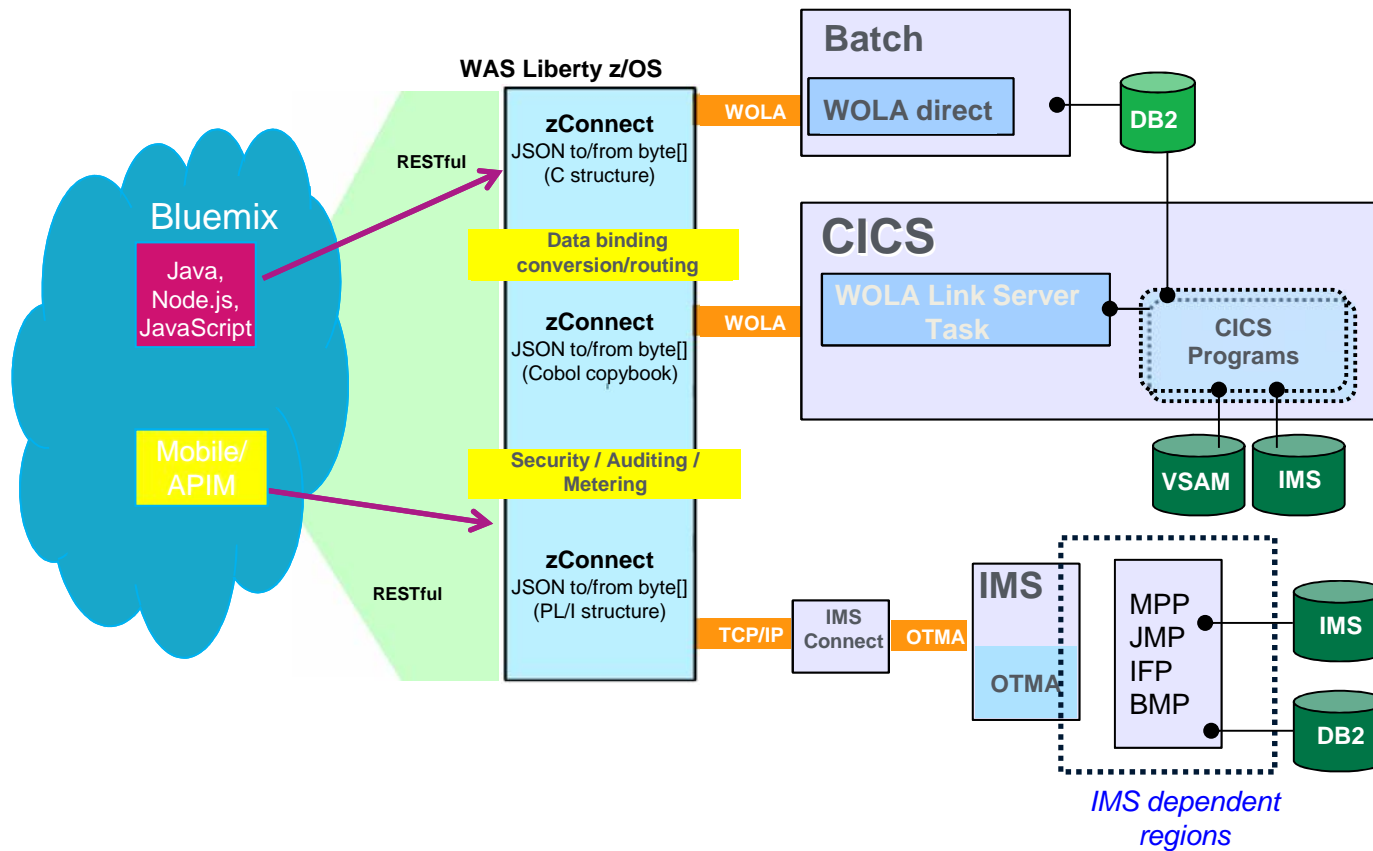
Bluemix

Java, Node.js, JavaScript

Mobile/ APIM

RESTful

RESTful

WAS Liberty z/OS

zConnect
JSON to/from byte[]
(C structure)

Data binding conversion/routing

zConnect
JSON to/from byte[]
(Cobol copybook)

Security / Auditing / Metering

zConnect
JSON to/from byte[]
(PL/I structure)

WOLA

WOLA

TCP/IP

IMS Connect

OTMA

Batch

WOLA direct

DB2

CICS

WOLA Link Server Task

CICS Programs

VSAM

IMS

IMS

OTMA

MPP
JMP
IFP
BMP

IMS

DB2

IMS dependent regions